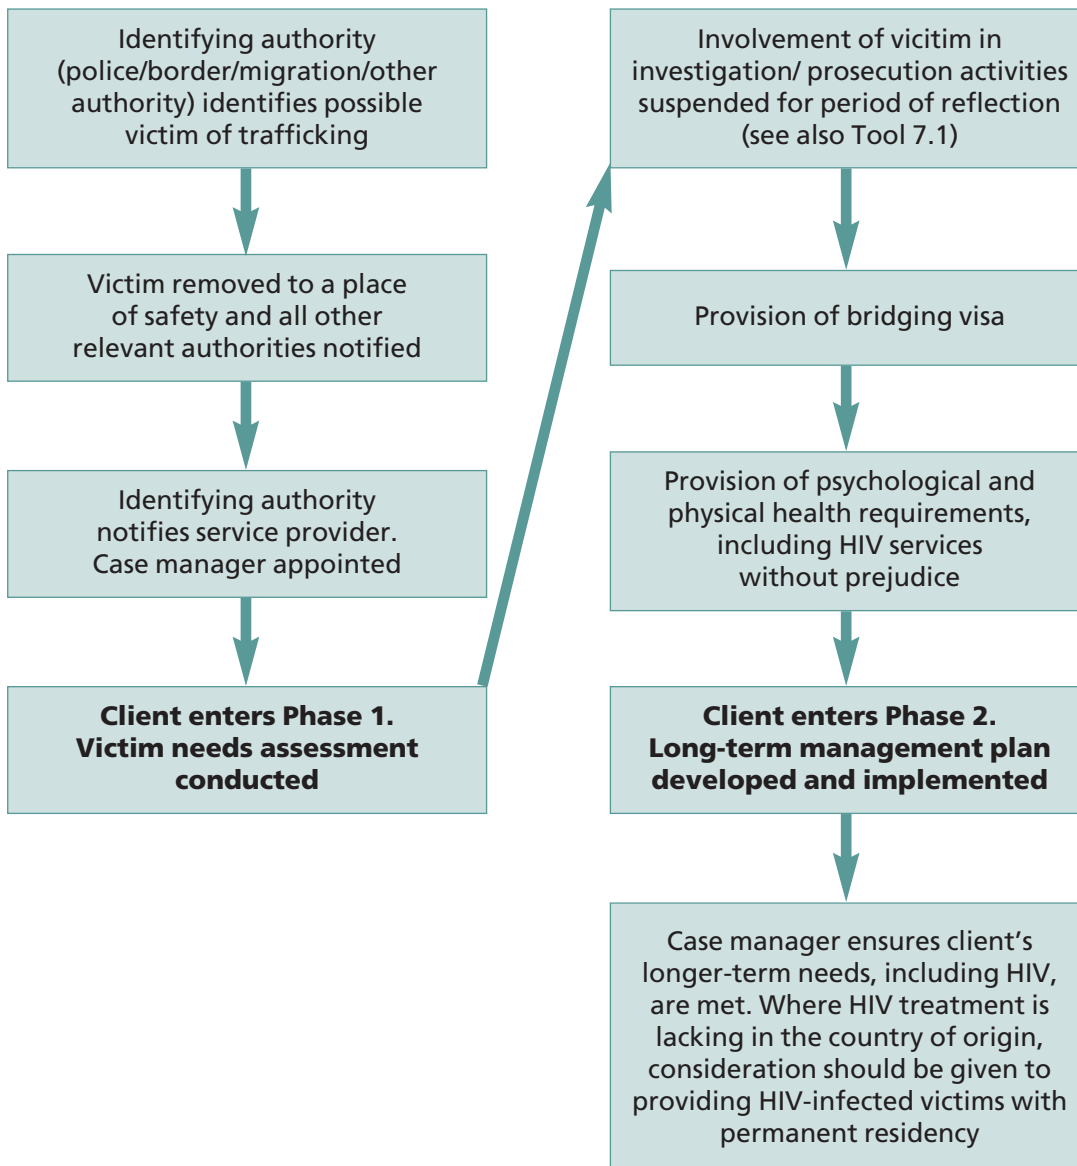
Identifying authority (police/border/migration/other authority) identifies possible victim of trafficking

Victim removed to a place of safety and all other relevant authorities notified

Identifying authority notifies service provider. Case manager appointed

**Client enters Phase 1. Victim needs assessment conducted**

Involvement of vicitim in investigation/ prosecution activities suspended for period of reflection (see also Tool 7.1)

Provision of bridging visa

Provision of psychological and physical health requirements, including HIV services without prejudice

**Client enters Phase 2. Long-term management plan developed and implemented**

Case manager ensures client's longer-term needs, including HIV, are met. Where HIV treatment is lacking in the country of origin, consideration should be given to providing HIV-infected victims with permanent residency